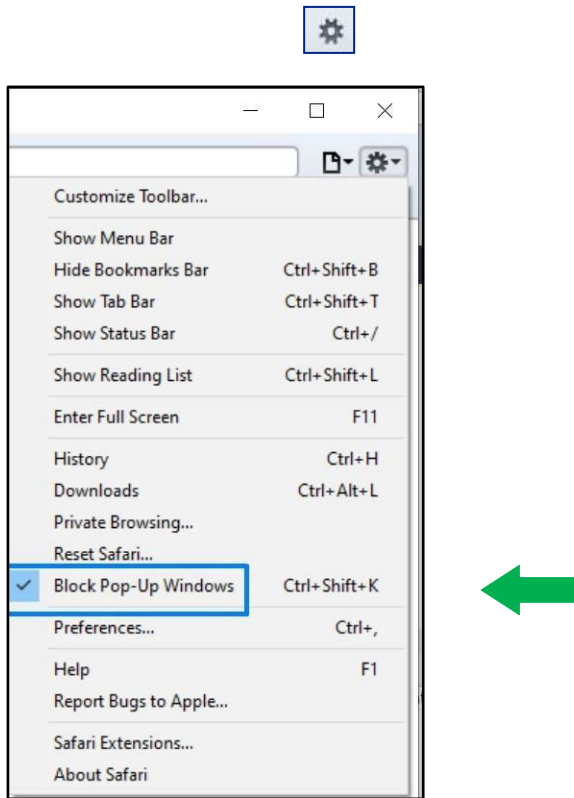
Customize Toolbar...

| | |
|---|---|
| Show Menu Bar | |
| Hide Bookmarks Bar | Ctrl+Shift+B |
| Show Tab Bar | Ctrl+Shift+T |
| Show Status Bar | Ctrl+/ |
| Show Reading List | Ctrl+Shift+L |
| Enter Full Screen | F11 |
| History | Ctrl+H |
| Downloads | Ctrl+Alt+L |
| Private Browsing... | |
| Reset Safari... | |
| ✓ Block Pop-Up Windows | Ctrl+Shift+K |
| Preferences... | Ctrl+, |
| Help | F1 |
| Report Bugs to Apple... | |
| Safari Extensions... | |
| About Safari | |